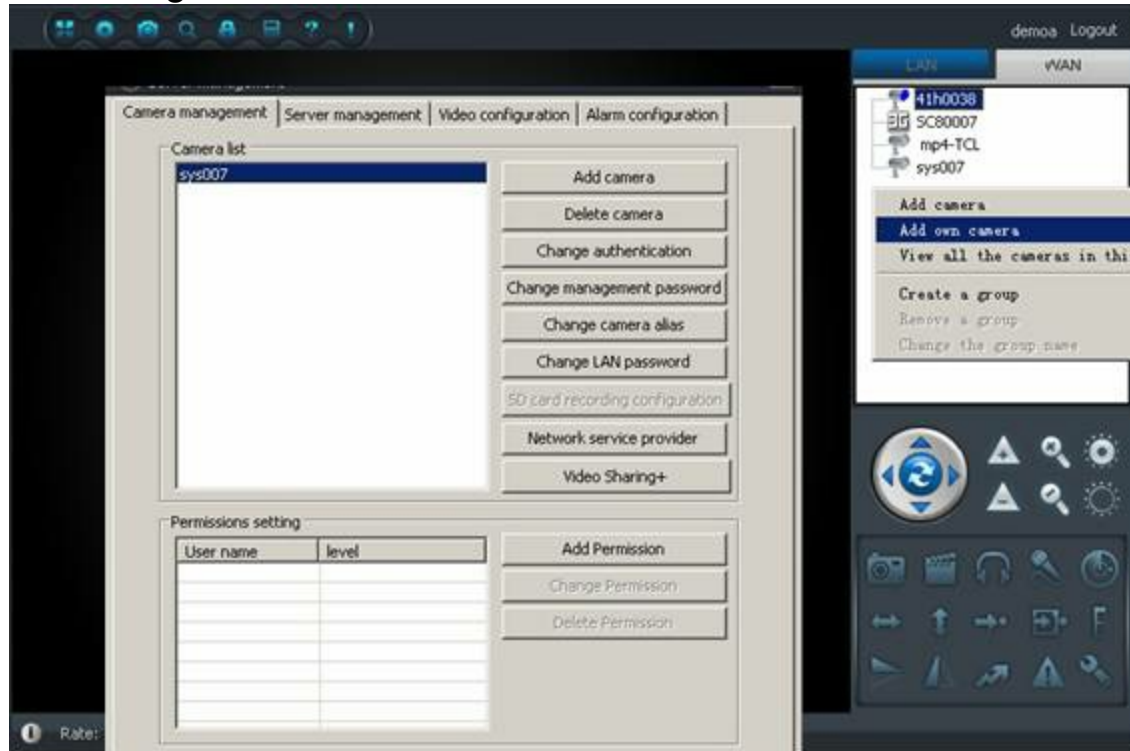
demoa Logout

Camera management | Server management | Video configuration | Alarm configuration

Camera list

sys007

Add camera

Delete camera

Change authentication

Change management password

Change camera alias

Change LAN password

SD card recording configuration

Network service provider

Video Sharing+

Permissions setting

| User name | level |
|---|---|
| | |

Add Permission

Change Permission

Delete Permission

LAN WAN

41h0038

SC80007

mp4-TCL

sys007

Add camera

Add own camera

View all the cameras in thi

Create a group

Remove a group

Change the group name

Rate: